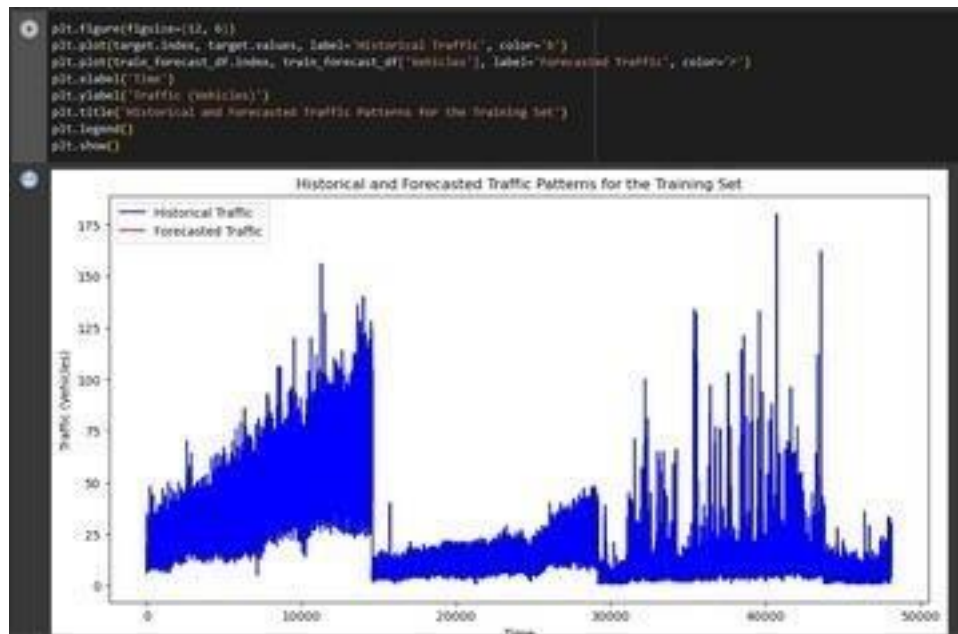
plt.figure(figsize=(12, 6))
plt.plot(target.index, target.values, label='Historical Traffic', color='b')
plt.plot(train_forecast_df.index, train_forecast_df['Vehicles'], label='Forecasted Traffic', color='r')
plt.xlabel('Time')
plt.ylabel('Traffic (Vehicles)')
plt.title('Historical and Forecasted Traffic Patterns for the Training Set')
plt.legend()
plt.show()

Historical and Forecasted Traffic Patterns for the Training Set

Historical Traffic
Forecasted Traffic

175
150
125
100
75
50
25
0

Traffic (Vehicles)

0
10000
20000
30000
40000
50000

Time